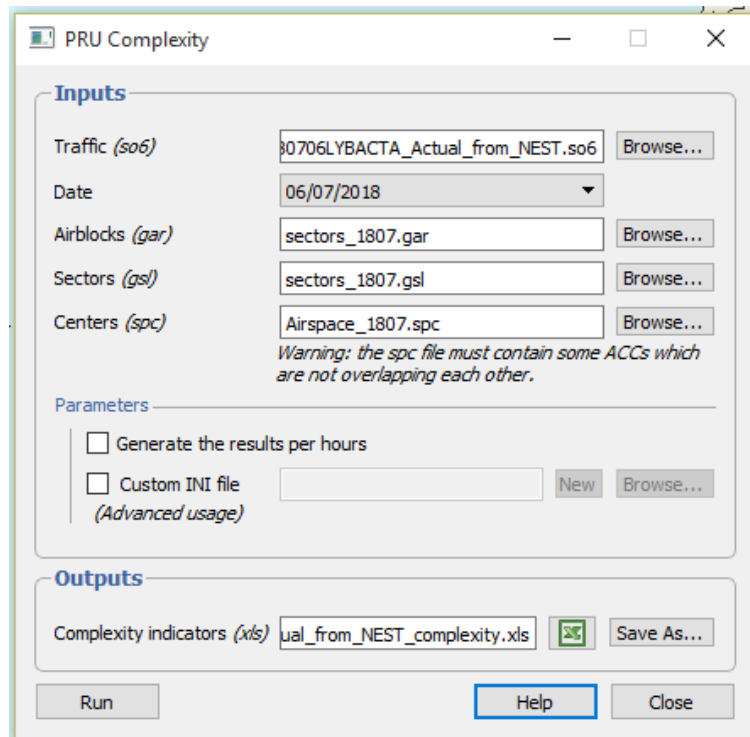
PRU Complexity

Inputs

Traffic *(so6)* 80706LYBACTA_Actual_from_NEST.so6 Browse...

Date 06/07/2018

Airblocks *(gar)* sectors_1807.gar Browse...

Sectors *(gsl)* sectors_1807.gsl Browse...

Centers *(spc)* Airspace_1807.spc Browse...

Warning: the spc file must contain some ACCs which are not overlapping each other.

Parameters

Generate the results per hours

Custom INI file New Browse...

(Advanced usage)

Outputs

Complexity indicators *(xls)* ual_from_NEST_complexity.xls Save As...

Run Help Close